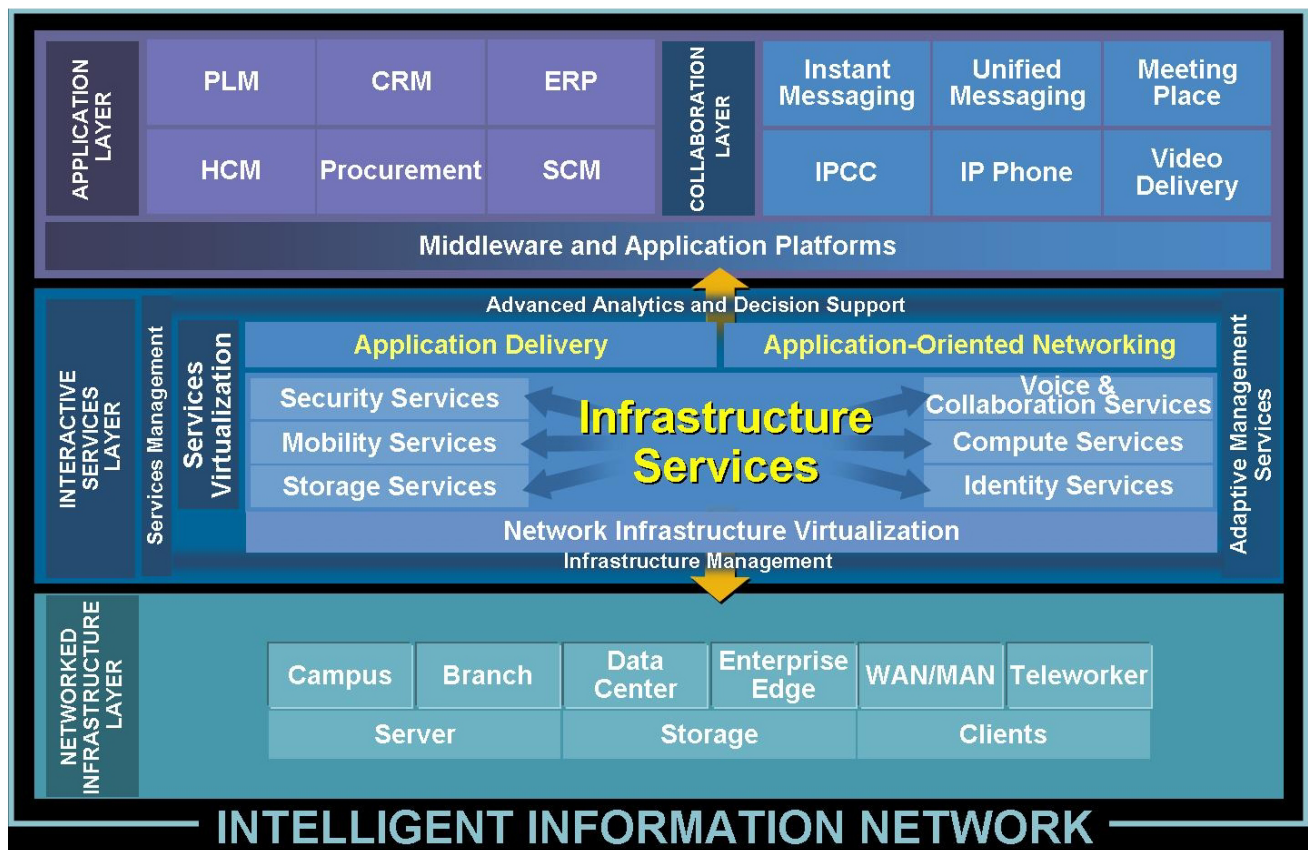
APPLICATION LAYER

PLM
CRM
ERP
HCM
Procurement
SCM

COLLABORATION LAYER

Instant Messaging
Unified Messaging
Meeting Place
IPCC
IP Phone
Video Delivery

Middleware and Application Platforms

Advanced Analytics and Decision Support

INTERACTIVE SERVICES LAYER

Services Management

Services Virtualization

Application Delivery
Application-Oriented Networking

Security Services
Mobility Services
Storage Services

Infrastructure Services

Voice & Collaboration Services
Compute Services
Identity Services

Network Infrastructure Virtualization

Infrastructure Management

Adaptive Management Services

NETWORKED INFRASTRUCTURE LAYER

Campus
Branch
Data Center
Enterprise Edge
WAN/MAN
Teleworker
Server
Storage
Clients

INTELLIGENT INFORMATION NETWORK